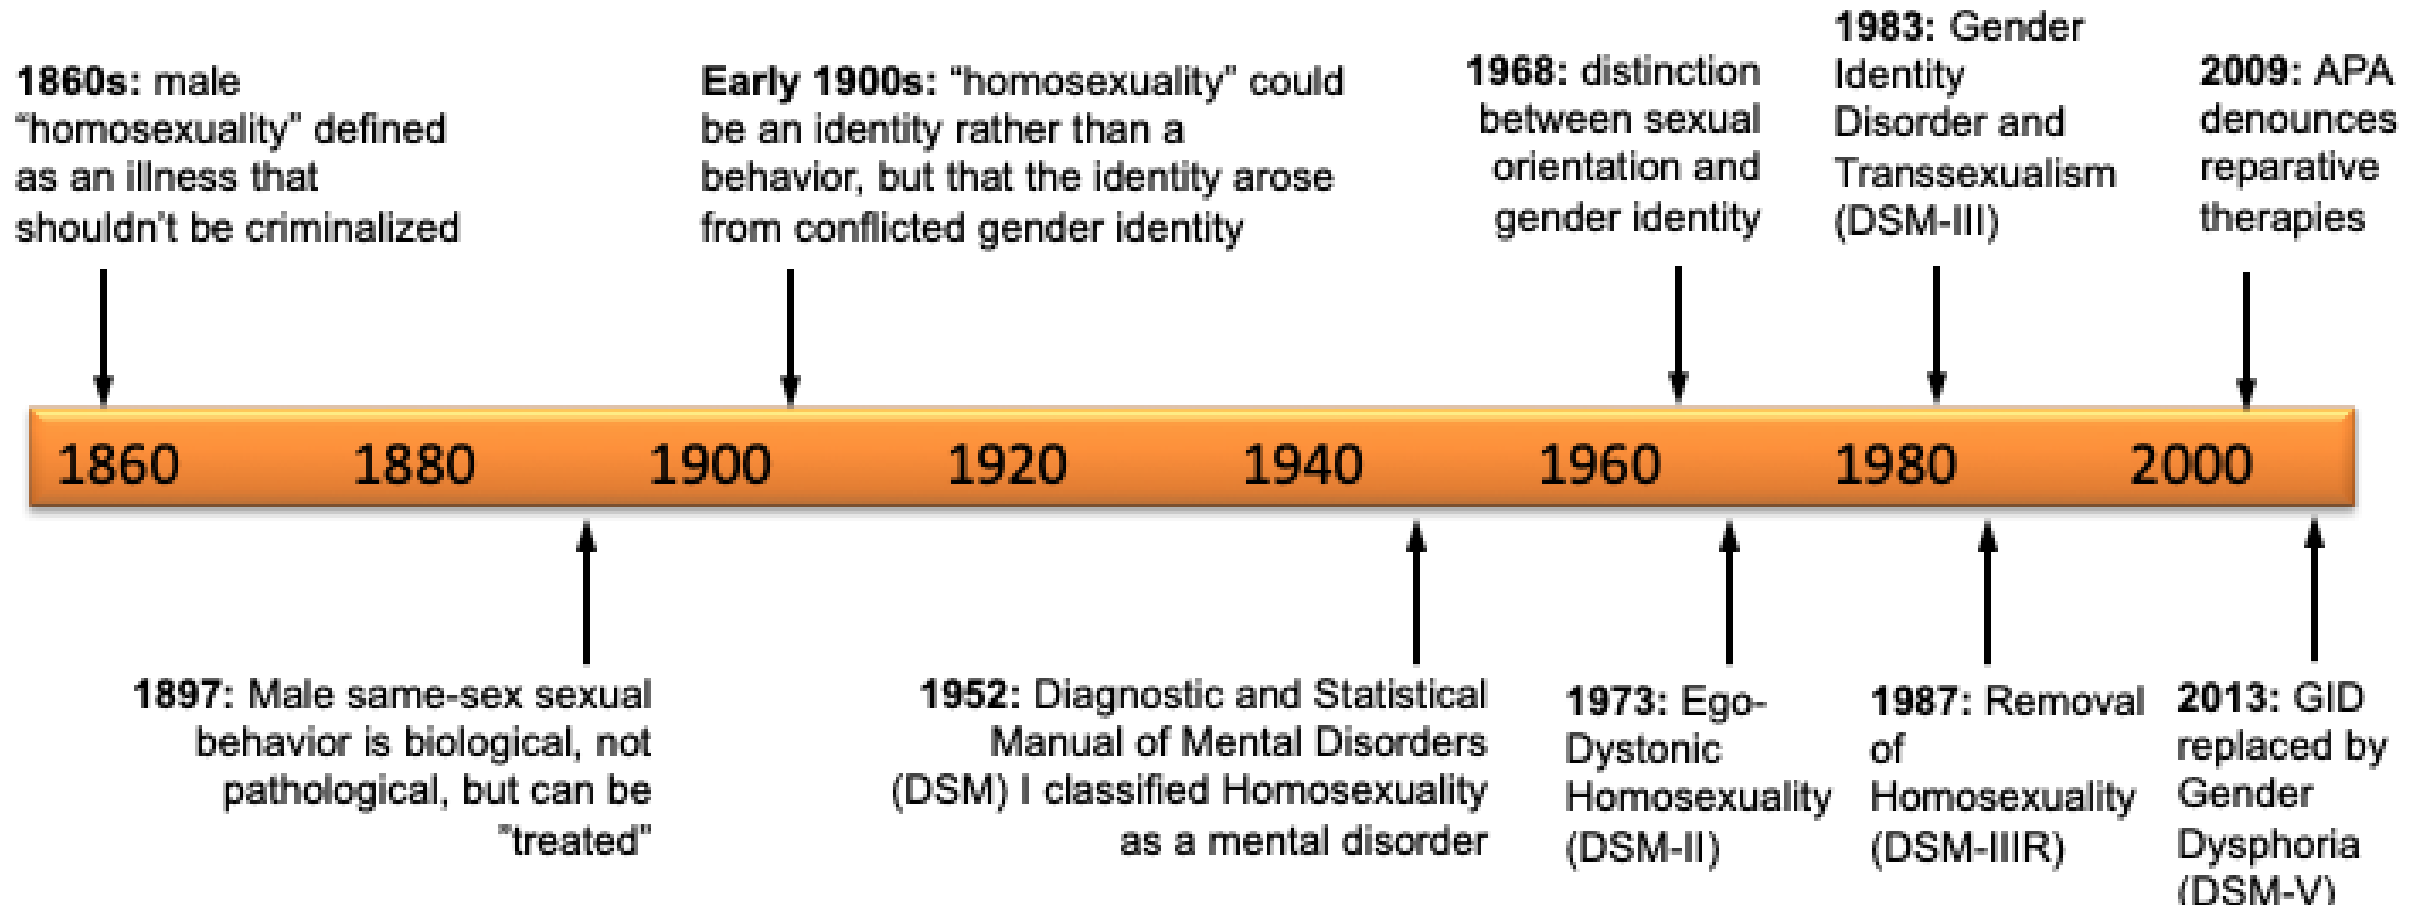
**1860s:** male "homosexuality" defined as an illness that shouldn't be criminalized

**Early 1900s:** "homosexuality" could be an identity rather than a behavior, but that the identity arose from conflicted gender identity

**1968:** distinction between sexual orientation and gender identity

**1983:** Gender Identity Disorder and Transsexualism (DSM-III)

**2009:** APA denounces reparative therapies

1860 1880 1900 1920 1940 1960 1980 2000

**1897:** Male same-sex sexual behavior is biological, not pathological, but can be "treated"

**1952:** Diagnostic and Statistical Manual of Mental Disorders (DSM) I classified Homosexuality as a mental disorder

**1973:** Ego-Dystonic Homosexuality (DSM-II)

**1987:** Removal of Homosexuality (DSM-IIIR)

**2013:** GID replaced by Gender Dysphoria (DSM-V)